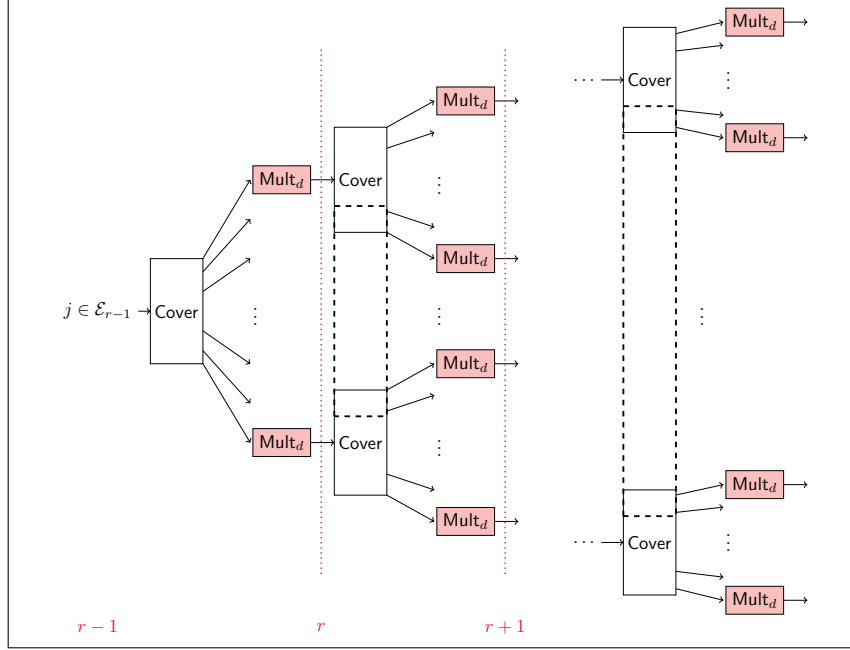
$\mathsf{Mult}_d$

$\cdots$ Cover

$\vdots$

$\mathsf{Mult}_d$

$\mathsf{Mult}_d$

Cover

$\mathsf{Mult}_d$

$\vdots$

$\mathsf{Mult}_d$

$j \in \mathcal{E}_{r-1}$ Cover

$\vdots$

$\vdots$

$\vdots$

$\mathsf{Mult}_d$

$\vdots$

$\mathsf{Mult}_d$

Cover

$\mathsf{Mult}_d$

$\mathsf{Mult}_d$

$\cdots$ Cover

$\vdots$

$\mathsf{Mult}_d$

$r-1$

$r$

$r+1$